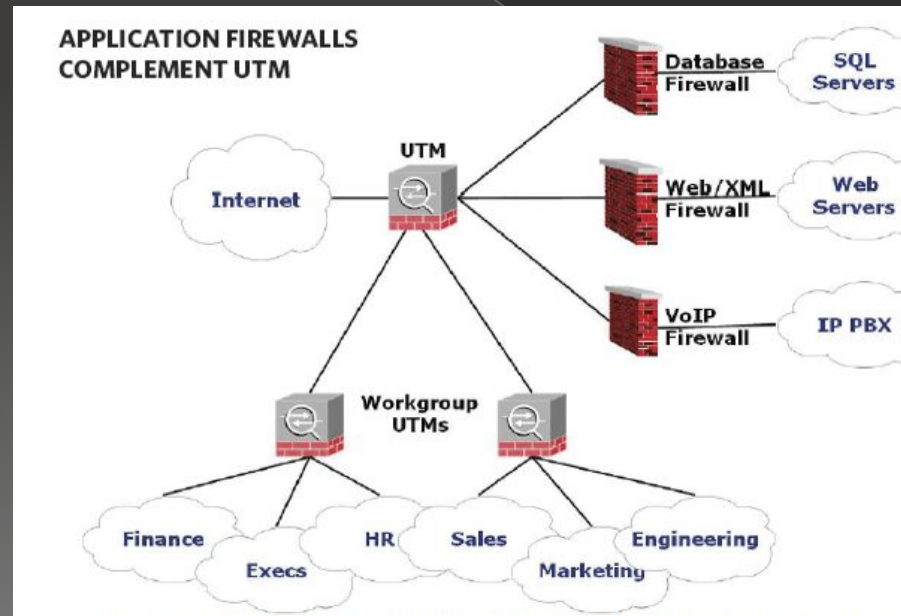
APPLICATION FIREWALLS COMPLEMENT UTM

Database Firewall

SQL Servers

UTM

Internet

Web/XML Firewall

Web Servers

VoIP Firewall

IP PBX

Workgroup UTMs

Finance

Execs

HR

Sales

Marketing

Engineering